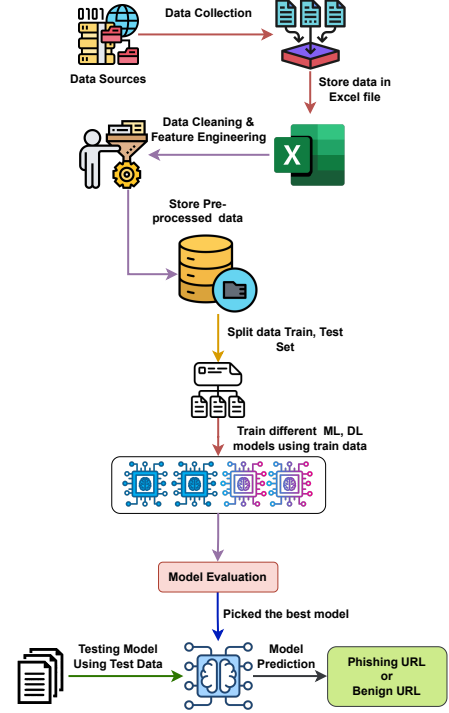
0101

Data Sources

Data Collection

Store data in Excel file

Data Cleaning & Feature Engineering

X

Store Pre-processed data

Split data Train, Test Set

Train different ML, DL models using train data

Model Evaluation

Picked the best model

Testing Model Using Test Data

Model Prediction

Phishing URL or Benign URL